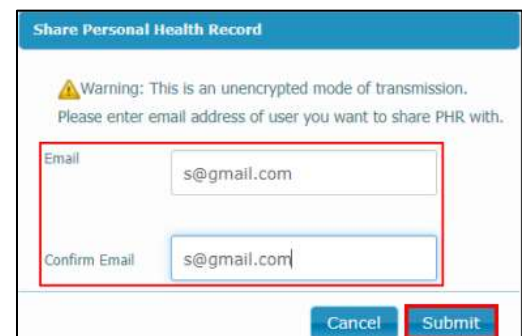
Share Personal Health Record

Warning: This is an unencrypted mode of transmission. Please enter email address of user you want to share PHR with.

Email
s@gmail.com

Confirm Email
s@gmail.com

Cancel
Submit